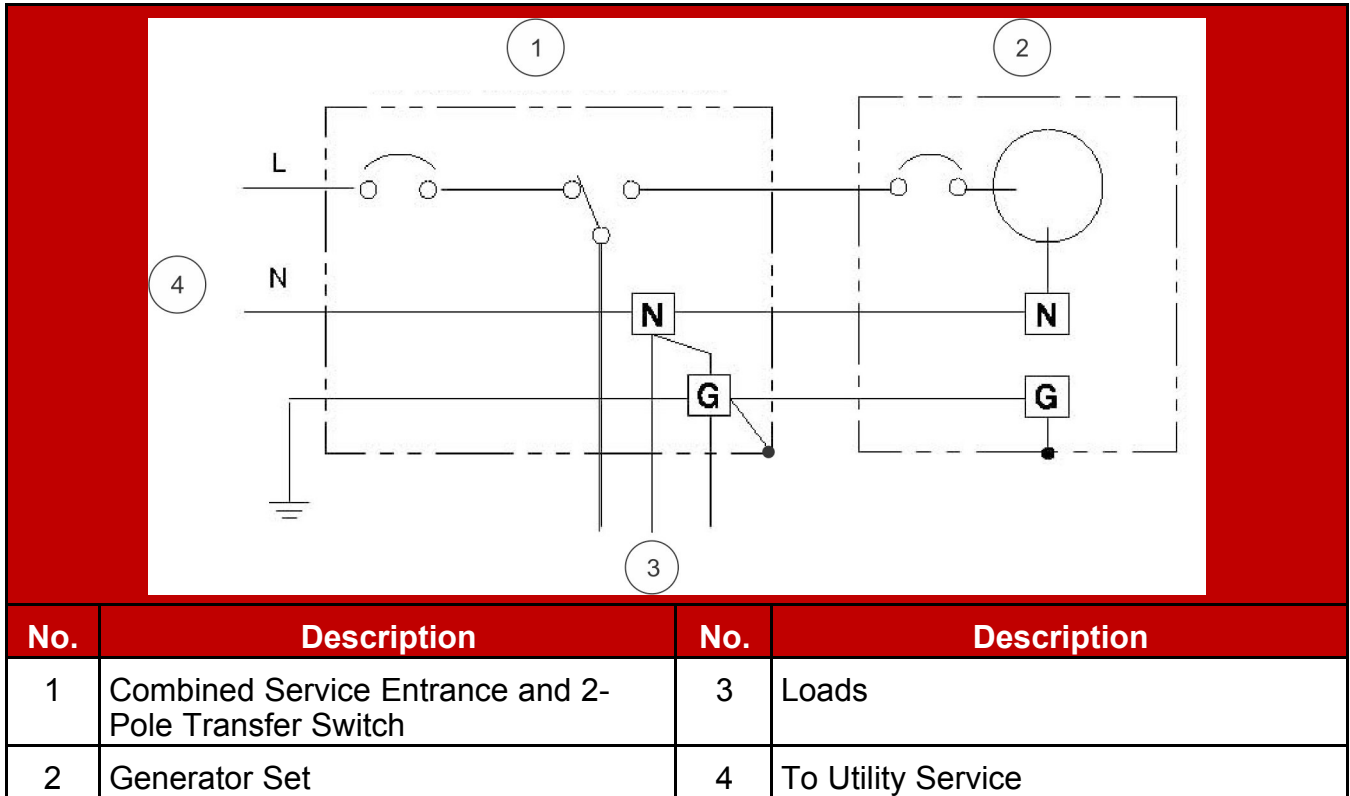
1

2

L

4

N

N

N

G

G

3

| No. | Description | No. | Description |
|---|---|---|---|
| 1 | Combined Service Entrance and 2-Pole Transfer Switch | 3 | Loads |
| 2 | Generator Set | 4 | To Utility Service |